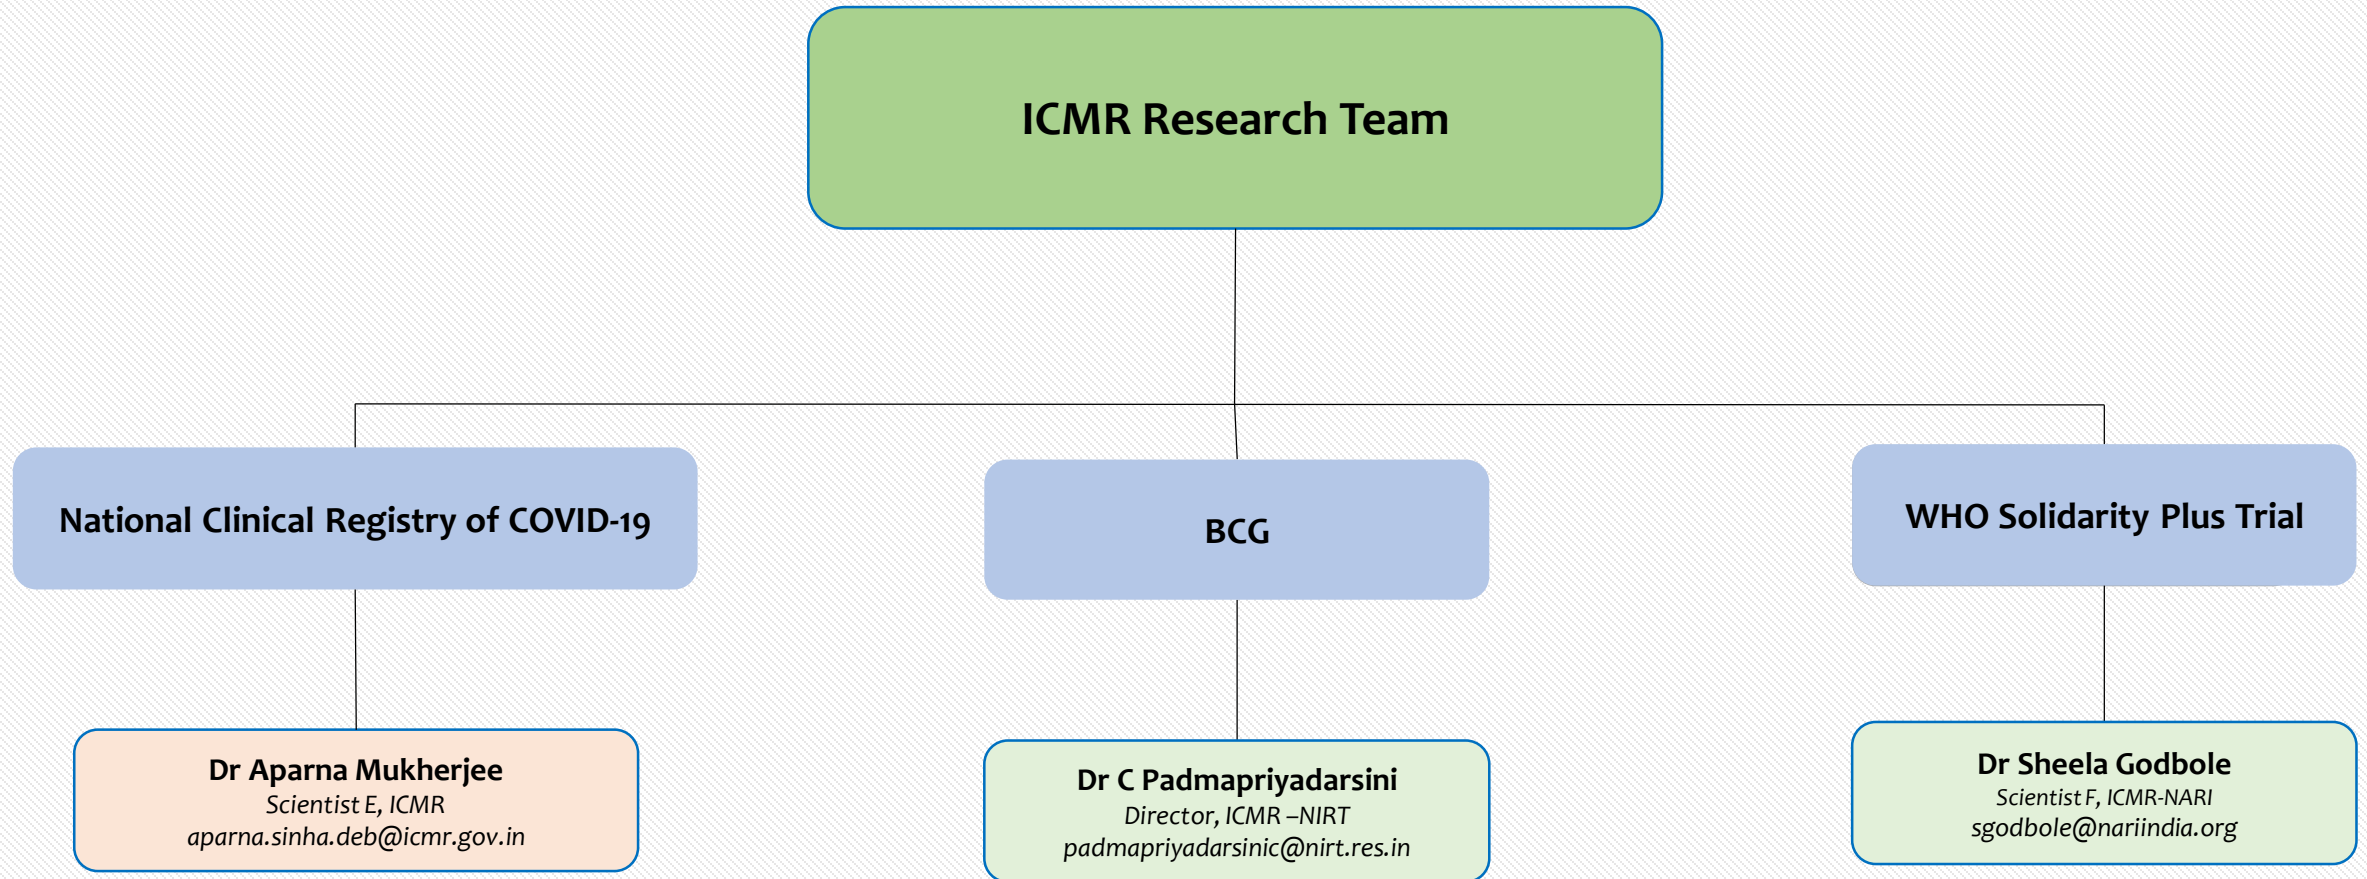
ICMR Research Team

National Clinical Registry of COVID-19

BCG

WHO Solidarity Plus Trial

Dr Aparna Mukherjee
Scientist E, ICMR
aparna.sinha.deb@icmr.gov.in

Dr C Padmapriyadarsini
Director, ICMR –NIRT
padmapriyadarsinic@nirt.res.in

Dr Sheela Godbole
Scientist F, ICMR-NARI
sgodbole@nariindia.org